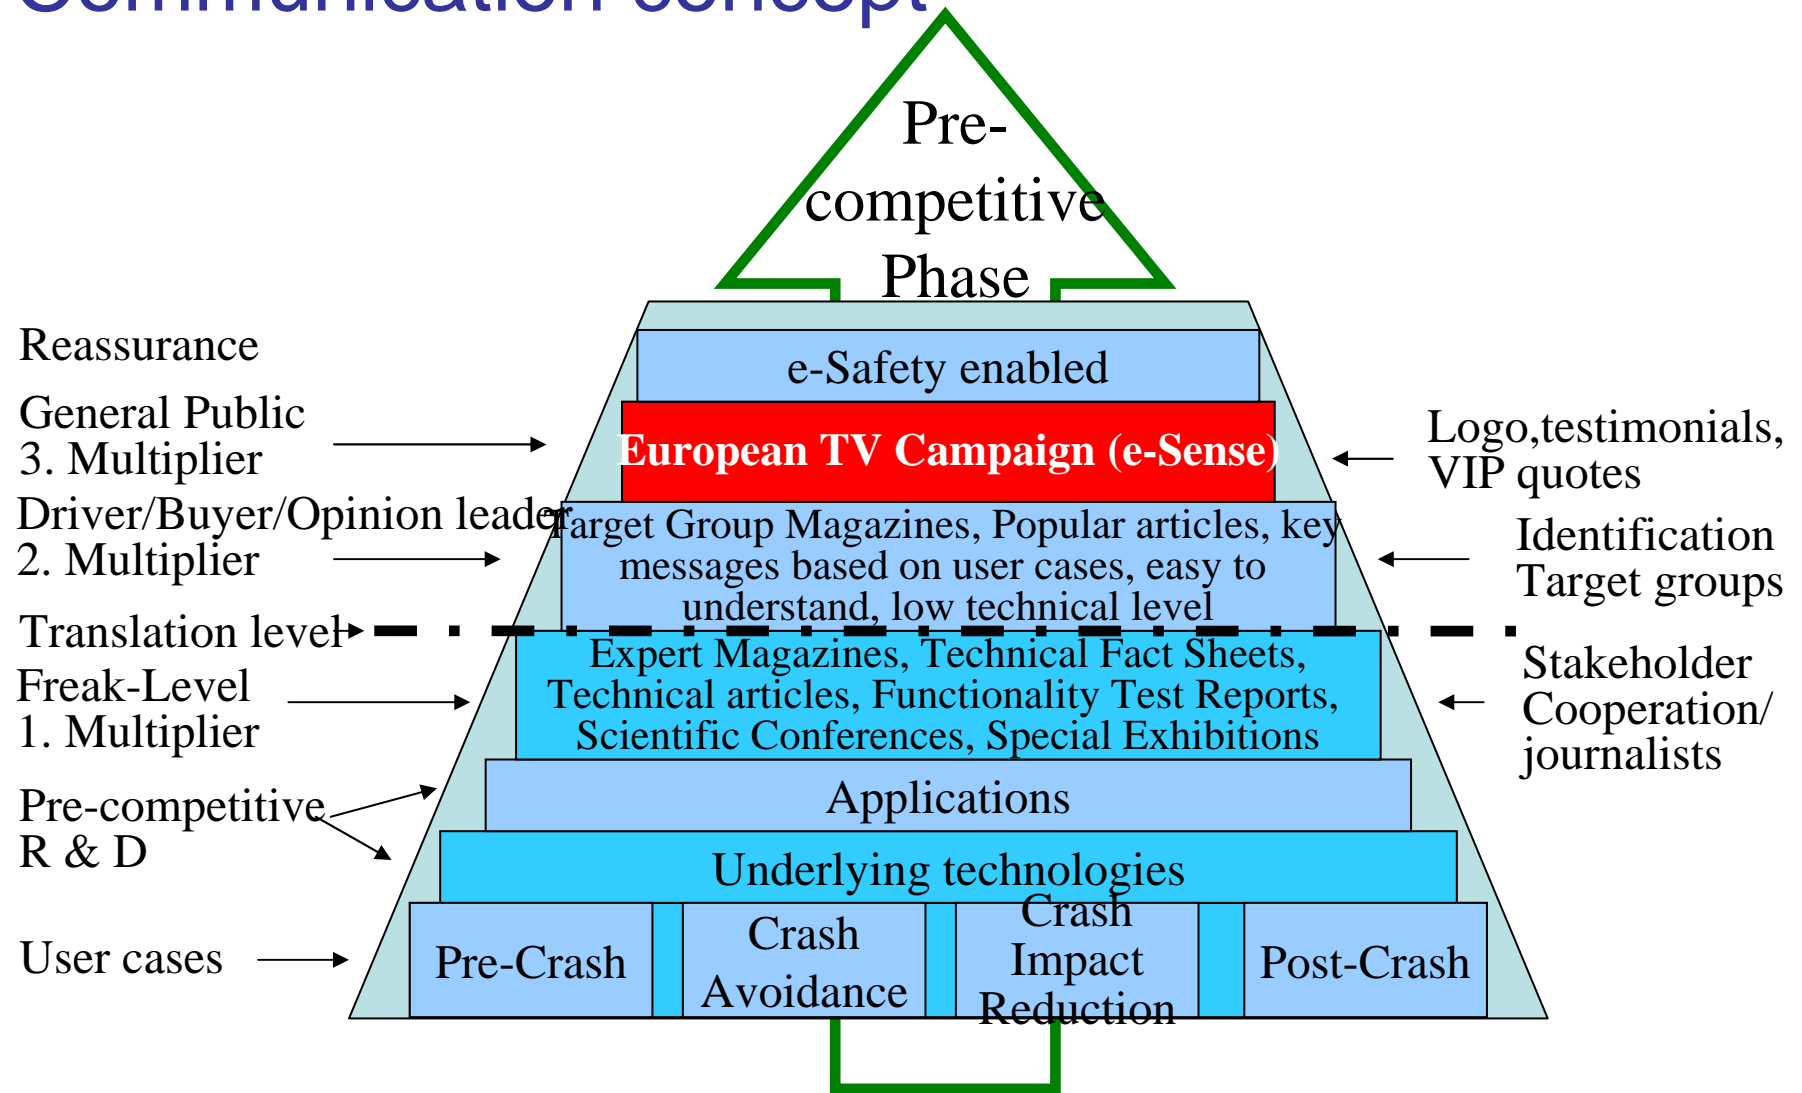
Communication concept

Pre-competitive Phase

e-Safety enabled

European TV Campaign (e-Sense)

Target Group Magazines, Popular articles, key messages based on user cases, easy to understand, low technical level

Expert Magazines, Technical Fact Sheets, Technical articles, Functionality Test Reports, Scientific Conferences, Special Exhibitions

Applications

Underlying technologies

Pre-Crash

Crash Avoidance

Crash Impact Reduction

Post-Crash

Reassurance

General Public
3. Multiplier

Driver/Buyer/Opinion leader
2. Multiplier

Translation level

Freak-Level
1. Multiplier

Pre-competitive R & D

User cases

Logo,testimonials, VIP quotes

Identification Target groups

Stakeholder Cooperation/ journalists